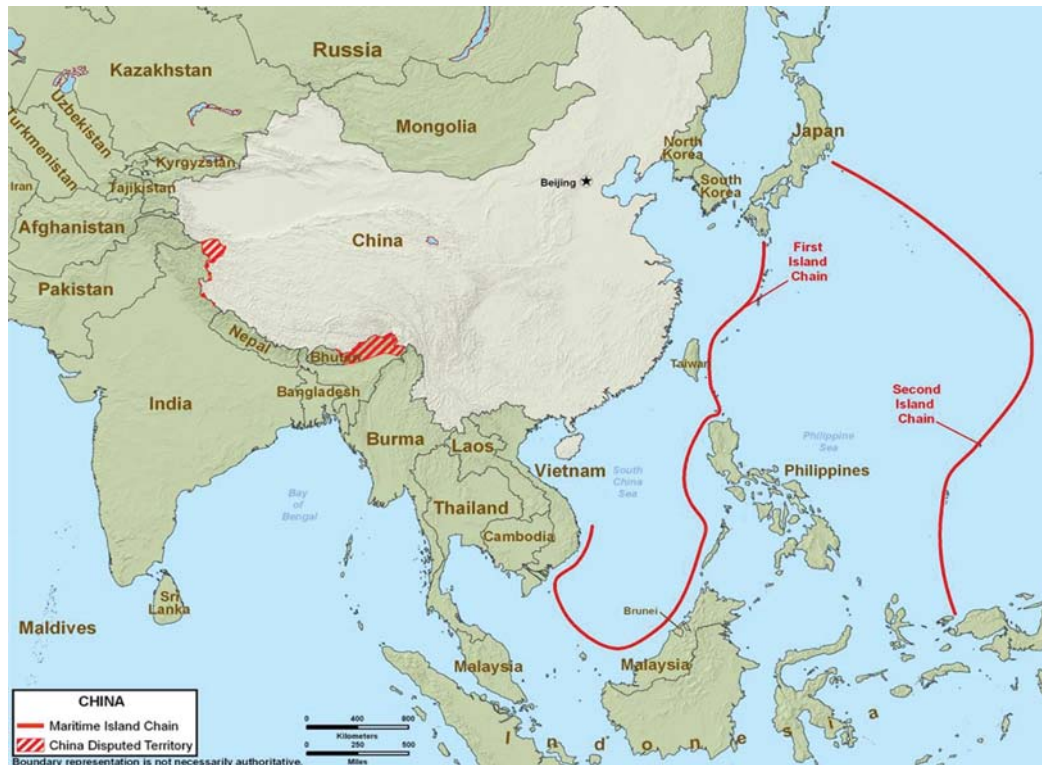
Russia
Kazakhstan
Uzbekistan
Turkmenistan
Kyrgyzstan
Tajikistan
Iran
Afghanistan
Pakistan
Mongolia
North Korea
South Korea
Japan
Beijing
China
First Island Chain
Nepal
Bhutan
Bangladesh
India
Taiwan
Burma
Laos
Vietnam
South China Sea
Philippine Sea
Second Island Chain
Philippines
Bay of Bengal
Thailand
Cambodia
Sri Lanka
Maldives
Brunei
Malaysia
Malaysia
I n d o n e s i a

CHINA
Maritime Island Chain
China Disputed Territory
Boundary representation is not necessarily authoritative.

0 400 800
Kilometers
0 250 500
Miles